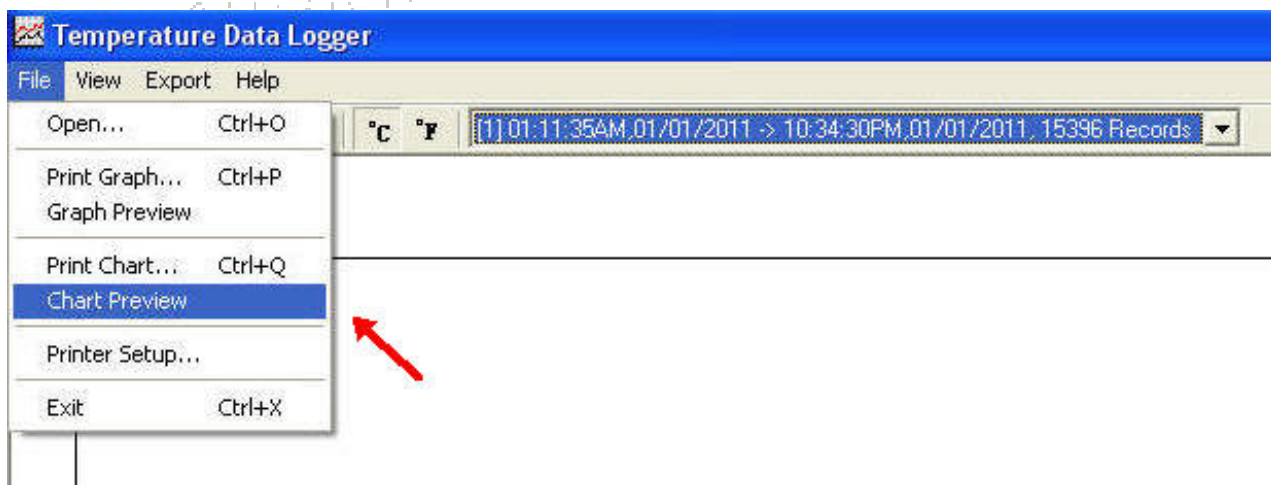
Temperature Data Logger

File View Export Help

Open... Ctrl+O

Print Graph... Ctrl+P
Graph Preview

Print Chart... Ctrl+Q
Chart Preview

Printer Setup...

Exit Ctrl+X

°C °F

[1] 01:11:35AM,01/01/2011 -> 10:34:30PM,01/01/2011, 15396 Records